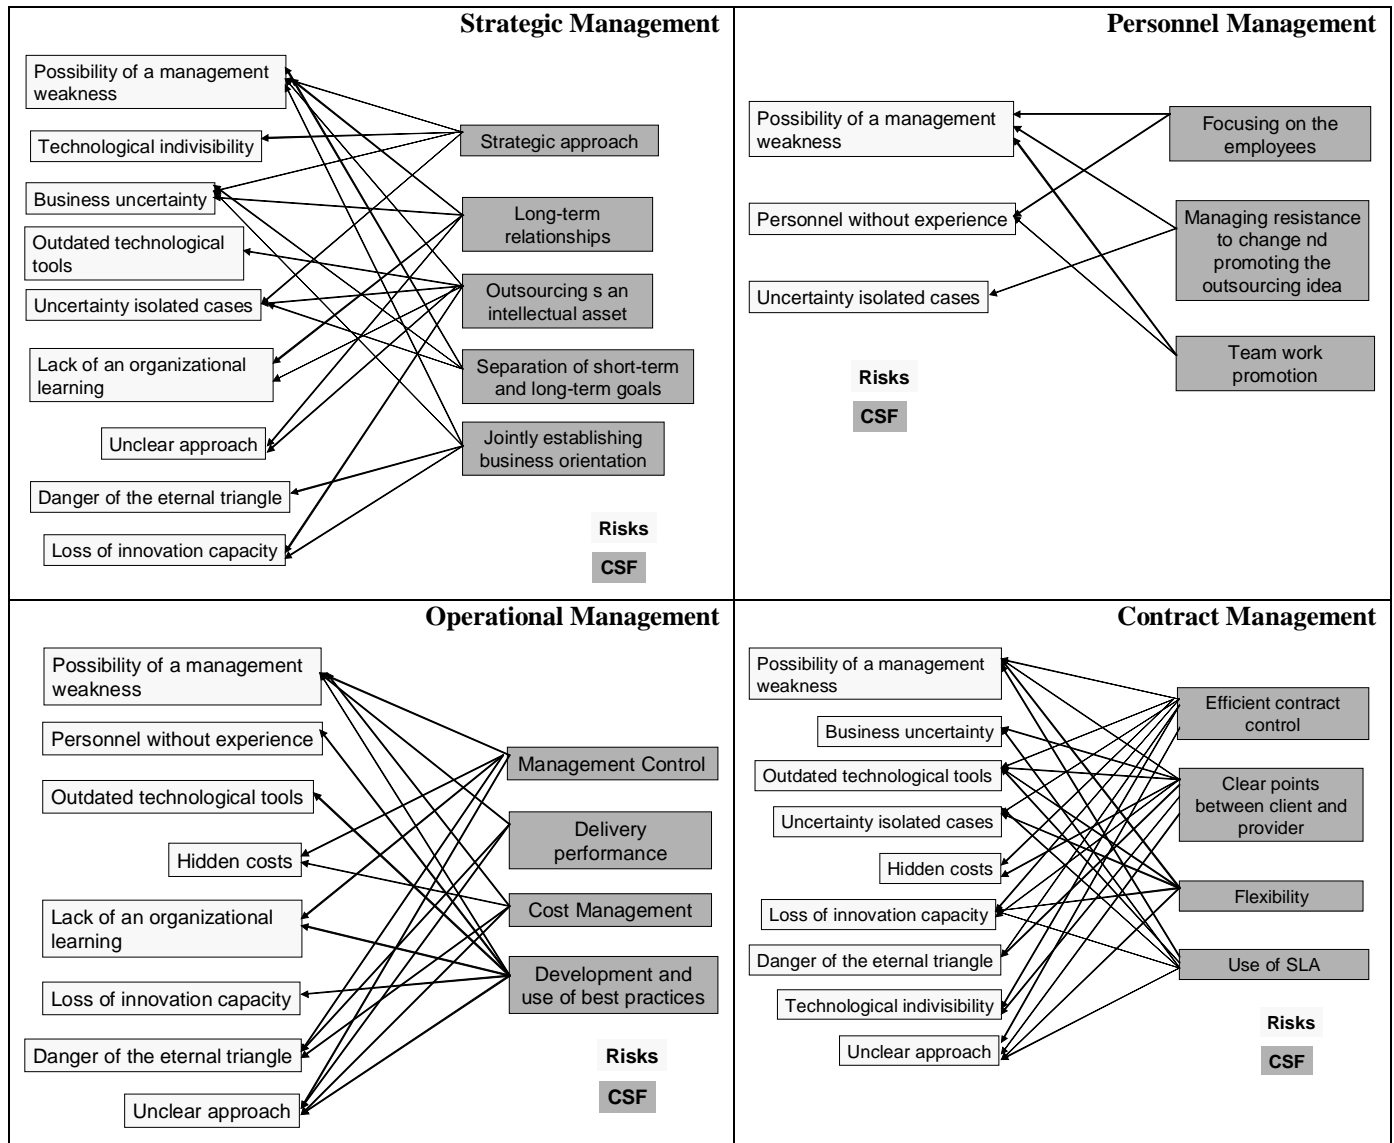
Strategic Management

Possibility of a management weakness

Technological indivisibility

Business uncertainty

Outdated technological tools

Uncertainty isolated cases

Lack of an organizational learning

Unclear approach

Danger of the eternal triangle

Loss of innovation capacity

Strategic approach

Long-term relationships

Outsourcing s an intellectual asset

Separation of short-term and long-term goals

Jointly establishing business orientation

Risks

CSF

Personnel Management

Possibility of a management weakness

Personnel without experience

Uncertainty isolated cases

Focusing on the employees

Managing resistance to change nd promoting the outsourcing idea

Team work promotion

Risks

CSF

Operational Management

Possibility of a management weakness

Personnel without experience

Outdated technological tools

Hidden costs

Lack of an organizational learning

Loss of innovation capacity

Danger of the eternal triangle

Unclear approach

Management Control

Delivery performance

Cost Management

Development and use of best practices

Risks

CSF

Contract Management

Possibility of a management weakness

Business uncertainty

Outdated technological tools

Uncertainty isolated cases

Hidden costs

Loss of innovation capacity

Danger of the eternal triangle

Technological indivisibility

Unclear approach

Efficient contract control

Clear points between client and provider

Flexibility

Use of SLA

Risks

CSF